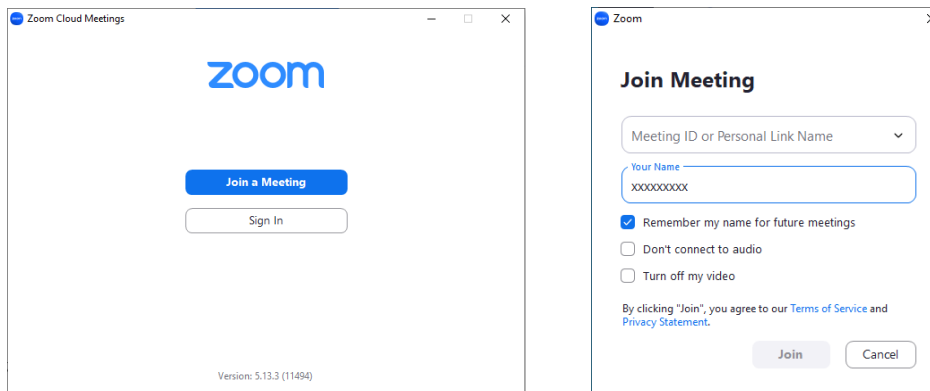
Zoom Cloud Meetings

zoom

Join a Meeting

Sign In

Version: 5.13.3 (11494)

Zoom

Join Meeting

Meeting ID or Personal Link Name

Your Name

xxxxxxxxx

Remember my name for future meetings

Don't connect to audio

Turn off my video

By clicking "Join", you agree to our Terms of Service and Privacy Statement.

Join

Cancel